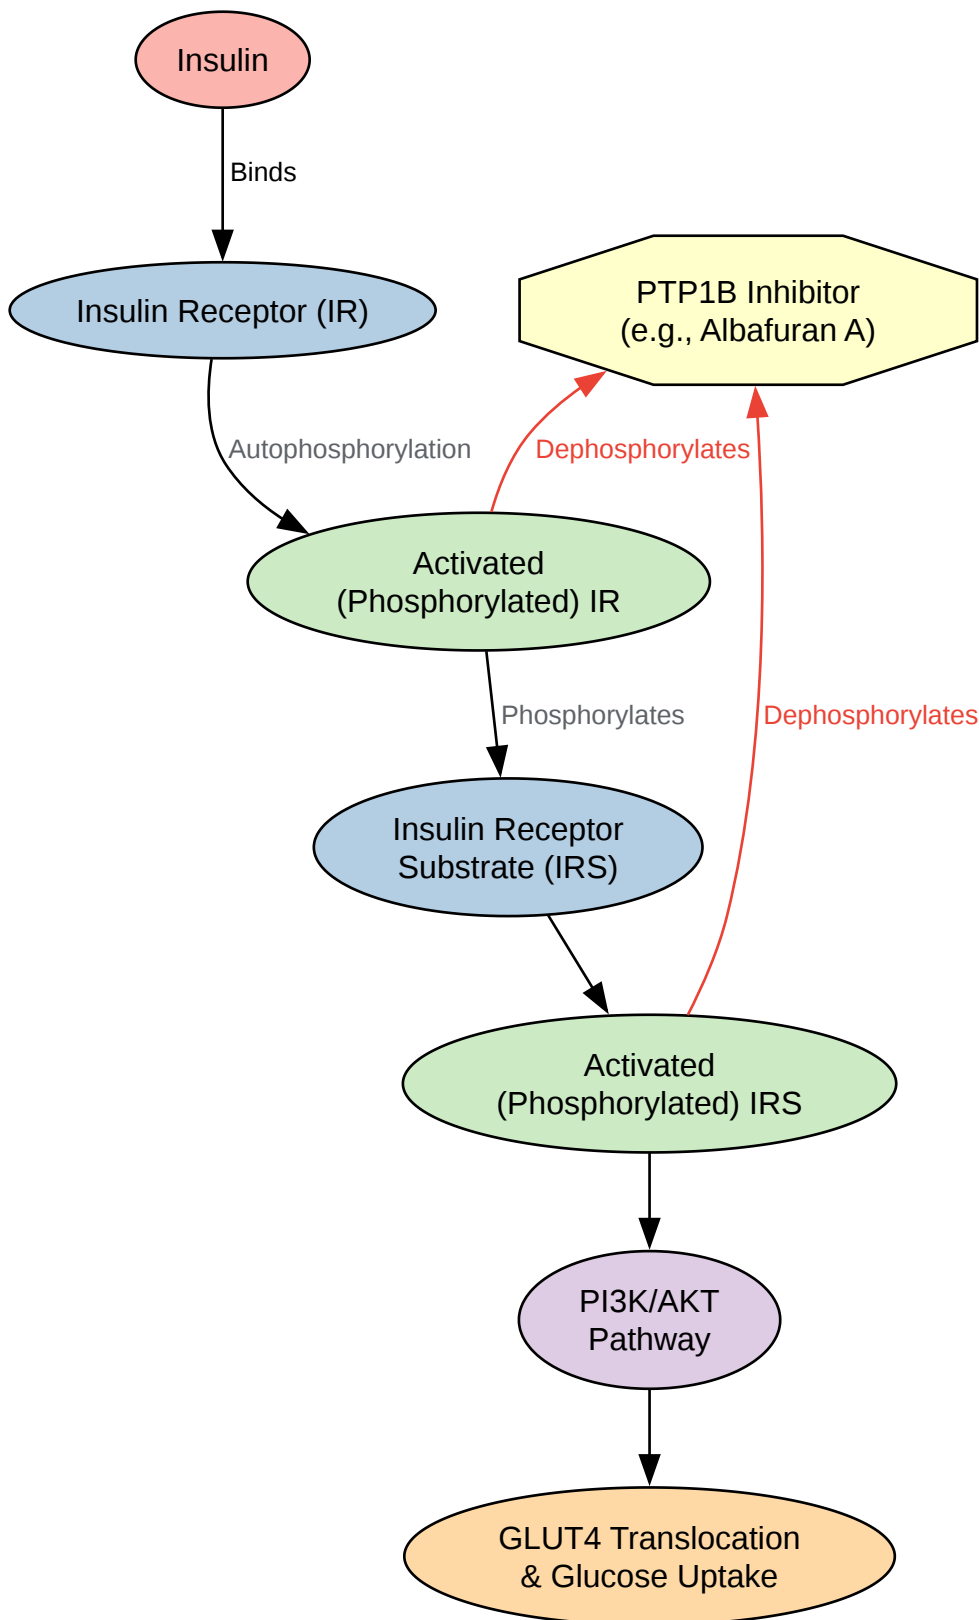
Insulin

Binds

Insulin Receptor (IR)

PTP1B Inhibitor
(e.g., Albafuran A)

Autophosphorylation

Dephosphorylates

Activated
(Phosphorylated) IR

Phosphorylates

Dephosphorylates

Insulin Receptor
Substrate (IRS)

Activated
(Phosphorylated) IRS

PI3K/AKT
Pathway

GLUT4 Translocation
& Glucose Uptake